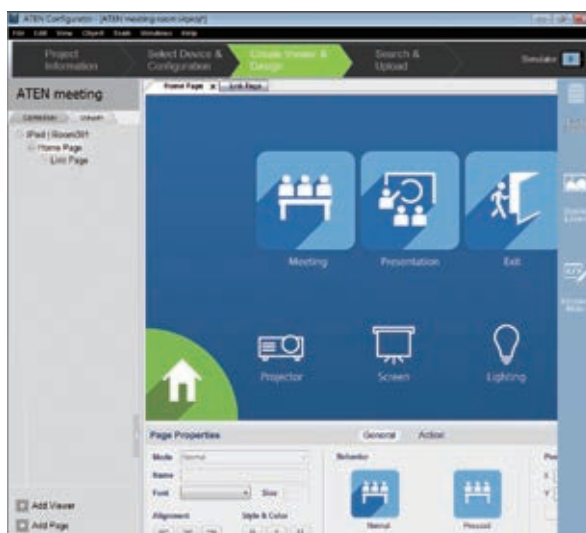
ATEN Configurator - [ATEN meeting room.vkpcp]

File Edit View Object Tools Windows Help

Project Information

Select Device & Configuration

Create Viewer & Design

Search & Upload

Simulator

ATEN meeting

Controller Viewer

iPad | Room301

Home Page

Link Page

Home Page

Link Page

Meeting

Presentation

Exit

Projector

Screen

Lighting

Page Properties

General

Action

Mode Normal

Name

Font

Size

Alignment

Style & Color

Behavior

Normal

Pressed

Add Viewer

Add Page